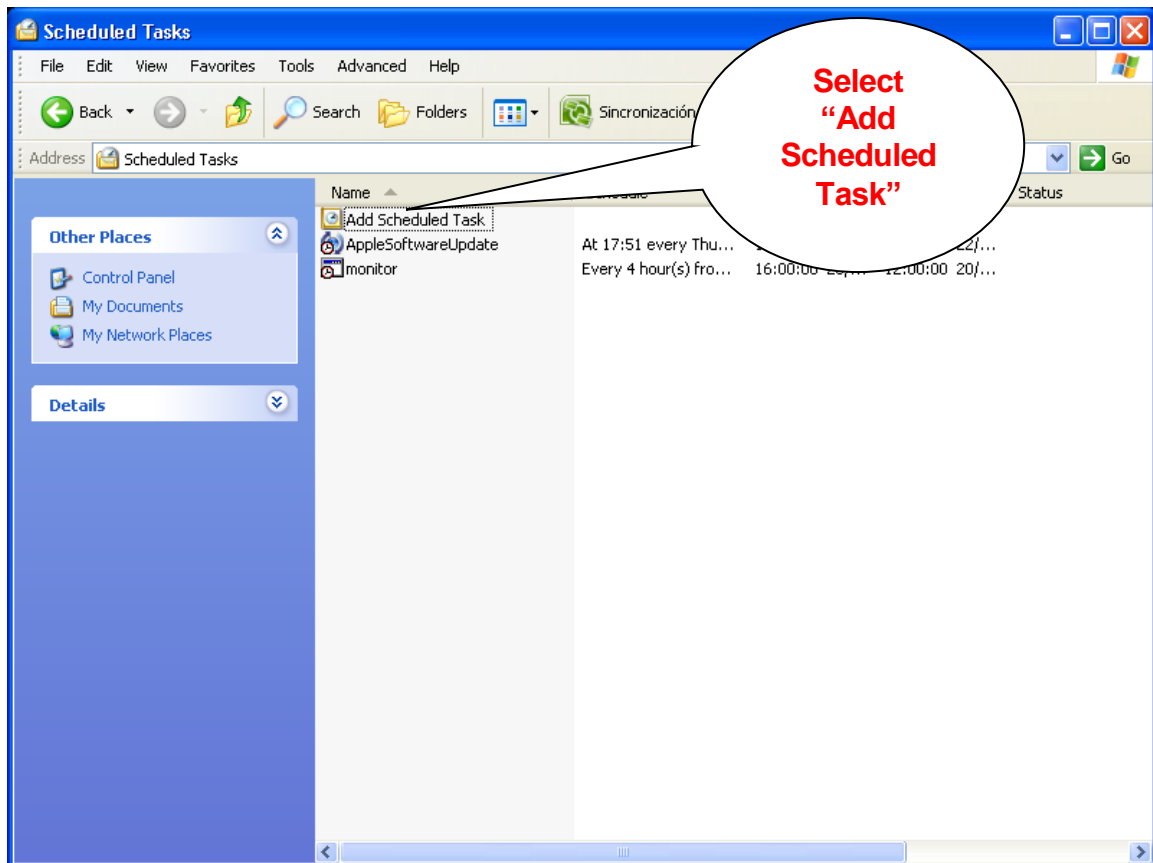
Scheduled Tasks

File Edit View Favorites Tools Advanced Help

Back Search Folders Sincronización

Address Scheduled Tasks Go

Select "Add Scheduled Task"

Other Places

Control Panel
My Documents
My Network Places

Details

| Name | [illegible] | | | Status |
|---|---|---|---|---|
| Add Scheduled Task | | | | |
| AppleSoftwareUpdate | At 17:51 every Thu… | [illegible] | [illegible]22/… | |
| monitor | Every 4 hour(s) fro… | 16:00:00 20/… | 12:00:00 20/… | |